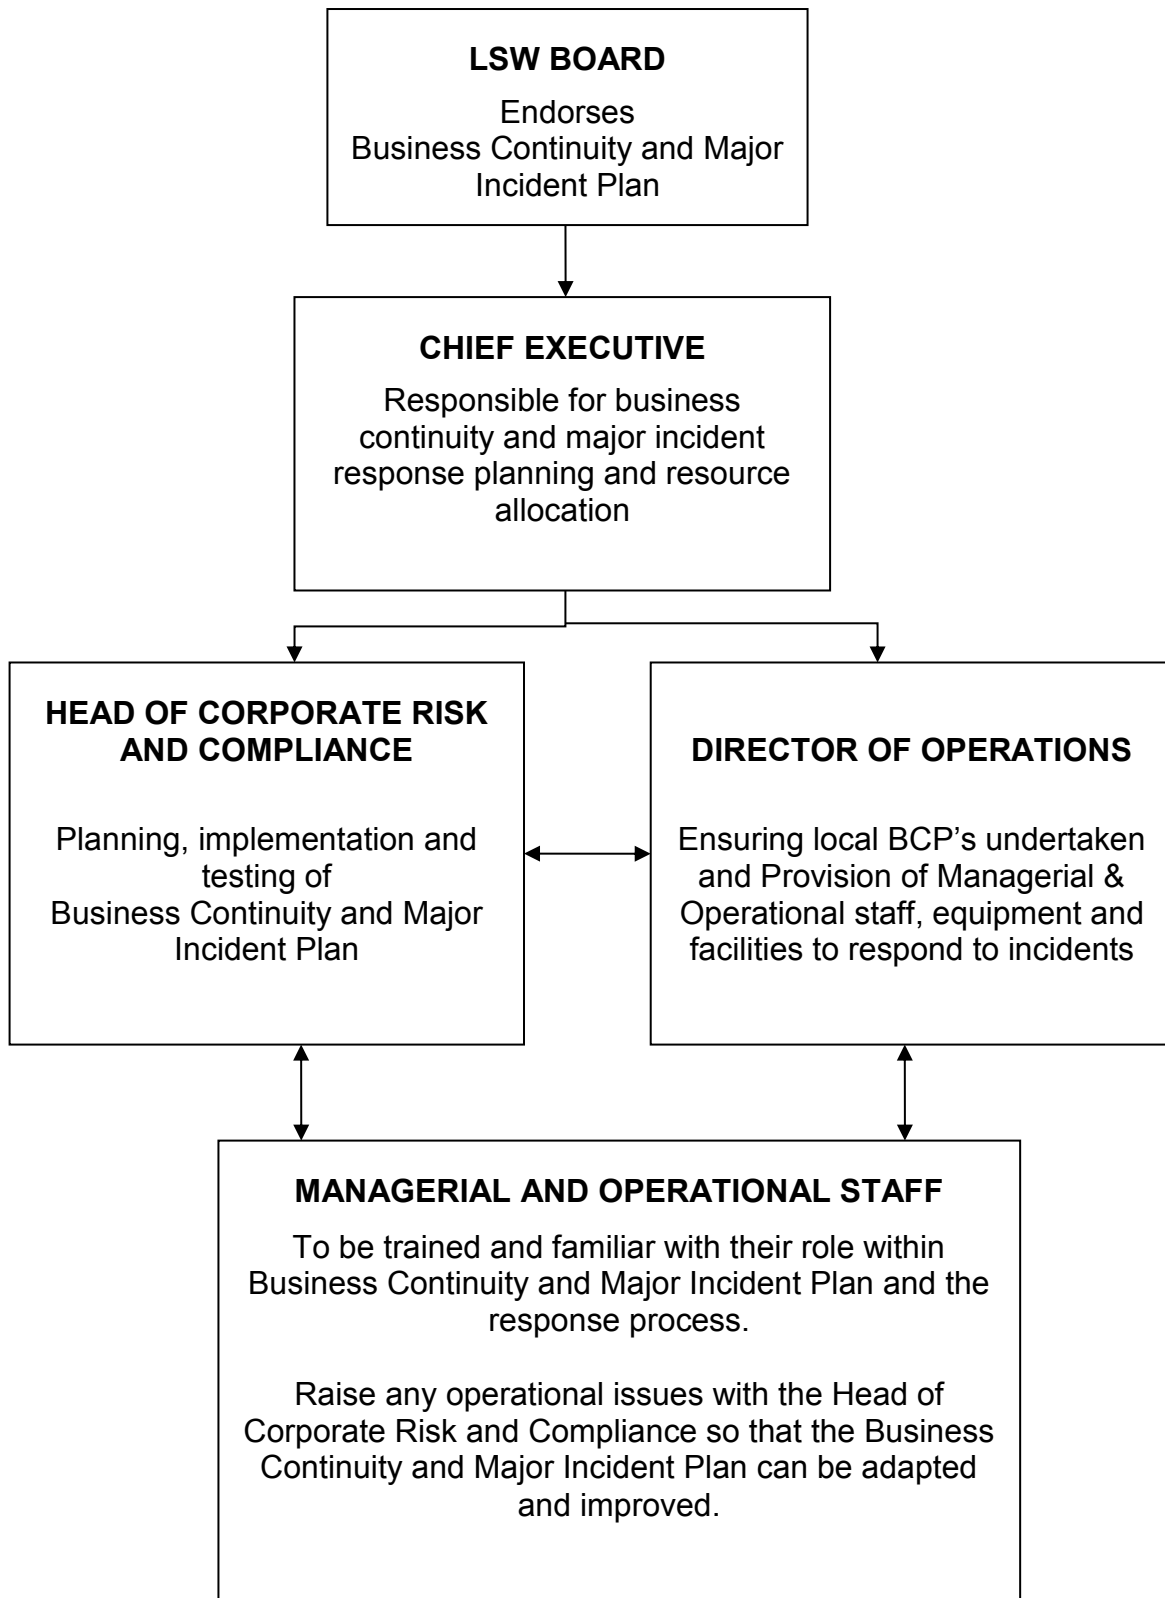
LSW BOARD

Endorses Business Continuity and Major Incident Plan

CHIEF EXECUTIVE

Responsible for business continuity and major incident response planning and resource allocation

HEAD OF CORPORATE RISK AND COMPLIANCE

Planning, implementation and testing of Business Continuity and Major Incident Plan

DIRECTOR OF OPERATIONS

Ensuring local BCP's undertaken and Provision of Managerial & Operational staff, equipment and facilities to respond to incidents

MANAGERIAL AND OPERATIONAL STAFF

To be trained and familiar with their role within Business Continuity and Major Incident Plan and the response process.

Raise any operational issues with the Head of Corporate Risk and Compliance so that the Business Continuity and Major Incident Plan can be adapted and improved.